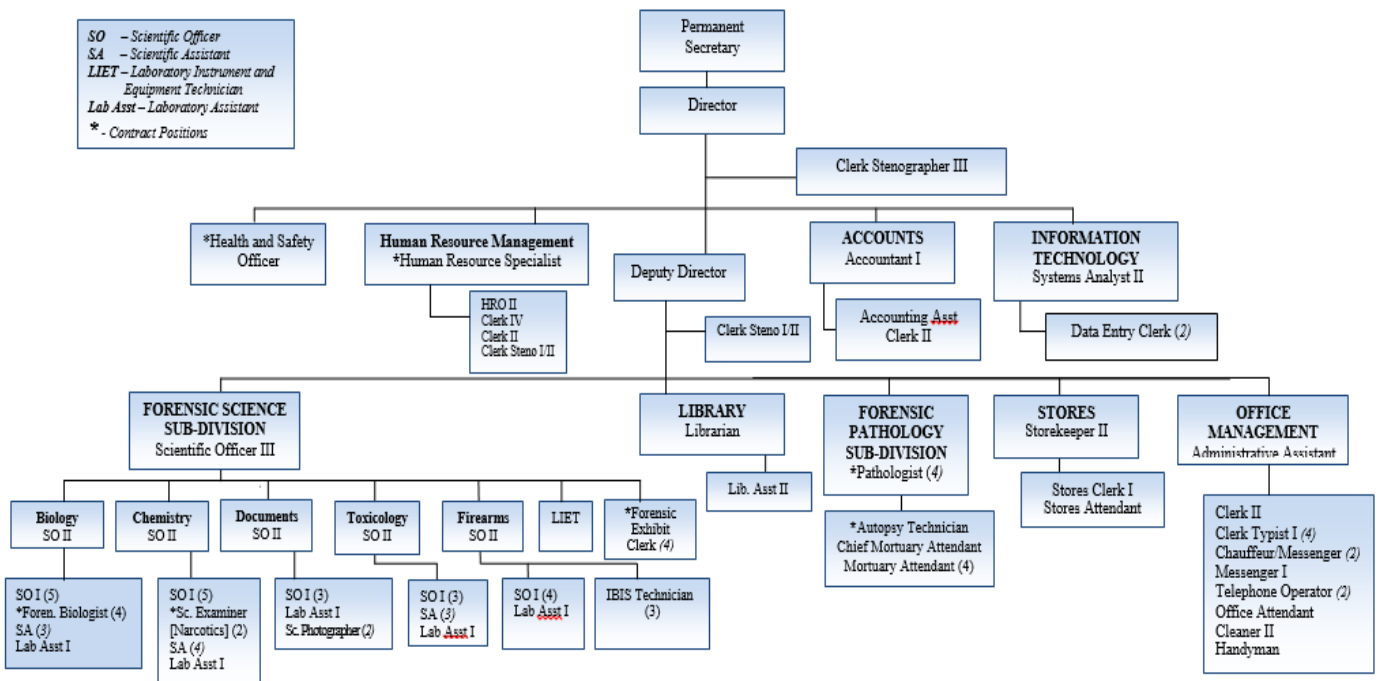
SO – Scientific Officer
SA – Scientific Assistant
LIET – Laboratory Instrument and Equipment Technician
Lab Asst – Laboratory Assistant
* - Contract Positions

Permanent Secretary

Director

Clerk Stenographer III

*Health and Safety Officer

Human Resource Management
*Human Resource Specialist

HRO II
Clerk IV
Clerk II
Clerk Steno I/II

Deputy Director

Clerk Steno I/II

ACCOUNTS
Accountant I

Accounting Asst
Clerk II

INFORMATION TECHNOLOGY
Systems Analyst II

Data Entry Clerk (2)

FORENSIC SCIENCE SUB-DIVISION
Scientific Officer III

Biology
SO II

SO I (5)
*Foren. Biologist (4)
SA (3)
Lab Asst I

Chemistry
SO II

SO I (5)
*Sc. Examiner [Narcotics] (2)
SA (4)
Lab Asst I

Documents
SO II

SO I (3)
Lab Asst I
Sc. Photographer (2)

Toxicology
SO II

SO I (3)
SA (3)
Lab Asst I

Firearms
SO II

SO I (4)
Lab Asst I

IBIS Technician (3)

LIET

*Forensic Exhibit Clerk (4)

LIBRARY
Librarian

Lib. Asst II

FORENSIC PATHOLOGY SUB-DIVISION
*Pathologist (4)

*Autopsy Technician
Chief Mortuary Attendant
Mortuary Attendant (4)

STORES
Storekeeper II

Stores Clerk I
Stores Attendant

OFFICE MANAGEMENT
Administrative Assistant

Clerk II
Clerk Typist I (4)
Chauffeur/Messenger (2)
Messenger I
Telephone Operator (2)
Office Attendant
Cleaner II
Handyman